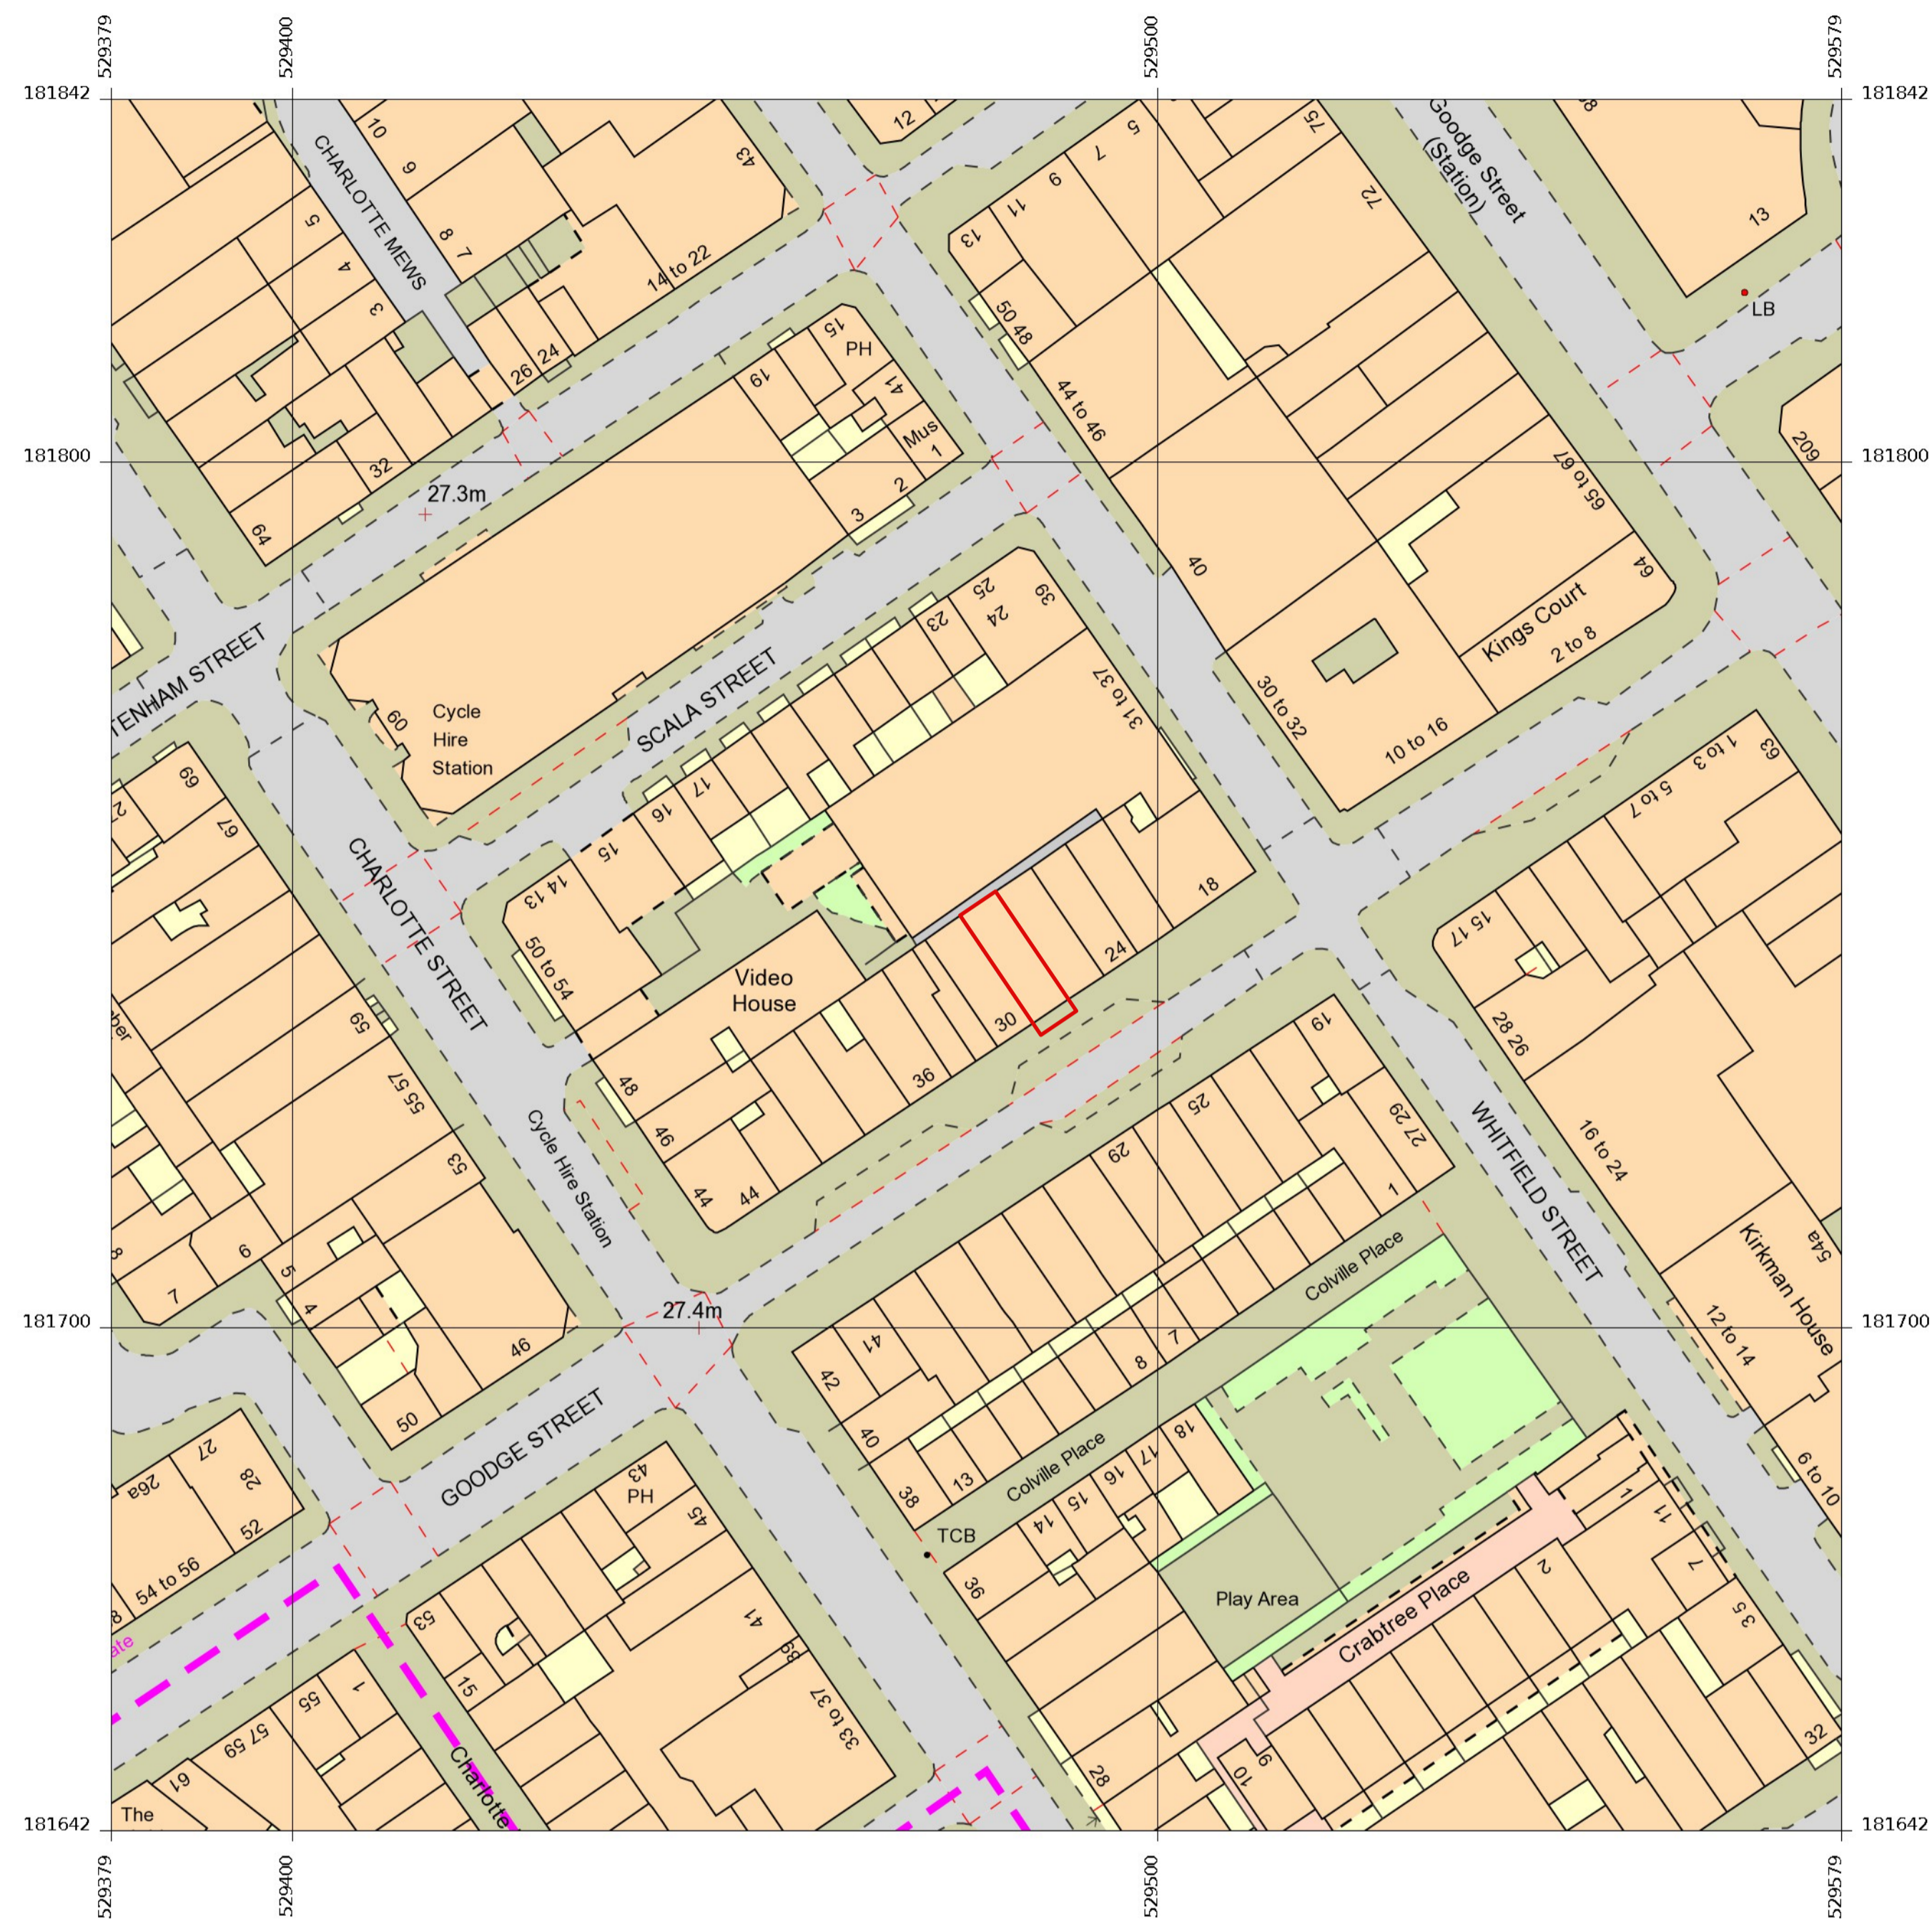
529379 529400 529500 529579
181842 181842
10
9
8 7
CHARLOTTE MEWS
5
4
3
26 24
43
14 to 22
12
5
7
9
11
13
50 48
75
72
Goodge Street (Station)
13
LB
15
PH
19
41
Mus
1
2
3
32
64
27.3m
44 to 46
65 to 67
209
181800 181800
40
64
Kings Court
2 to 8
30 to 32
10 to 16
TENHAM STREET
Cycle Hire Station
60
SCALA STREET
23
25
24
39
31 to 37
17
16
15
14 13
50 to 54
69
67
CHARLOTTE STREET
Video House
30
24
18
36
48
46
44 44
59
55 57
53
Cycle Hire Station
19
25
29
27 29
1
15 17
28 26
16 to 24
1 to 3
5 to 7
63
WHITFIELD STREET
Kirkman House
54a
12 to 14
6 to 10
6
7
5
4
46
50
27.4m
181700 181700
GOODGE STREET
42
41
40
38
13
7
8
Colville Place
Colville Place
18
17
16
15
14
36
TCB
Play Area
Crabtree Place
2
1
11
7
3 5
32
26a
27
28
52
54 to 56
43
PH
45
41
39
33 to 37
53
15
55
57 59
61
1
Charlotte
The
28
10
9
ate
181642 181642
529379 529400 529500 529579